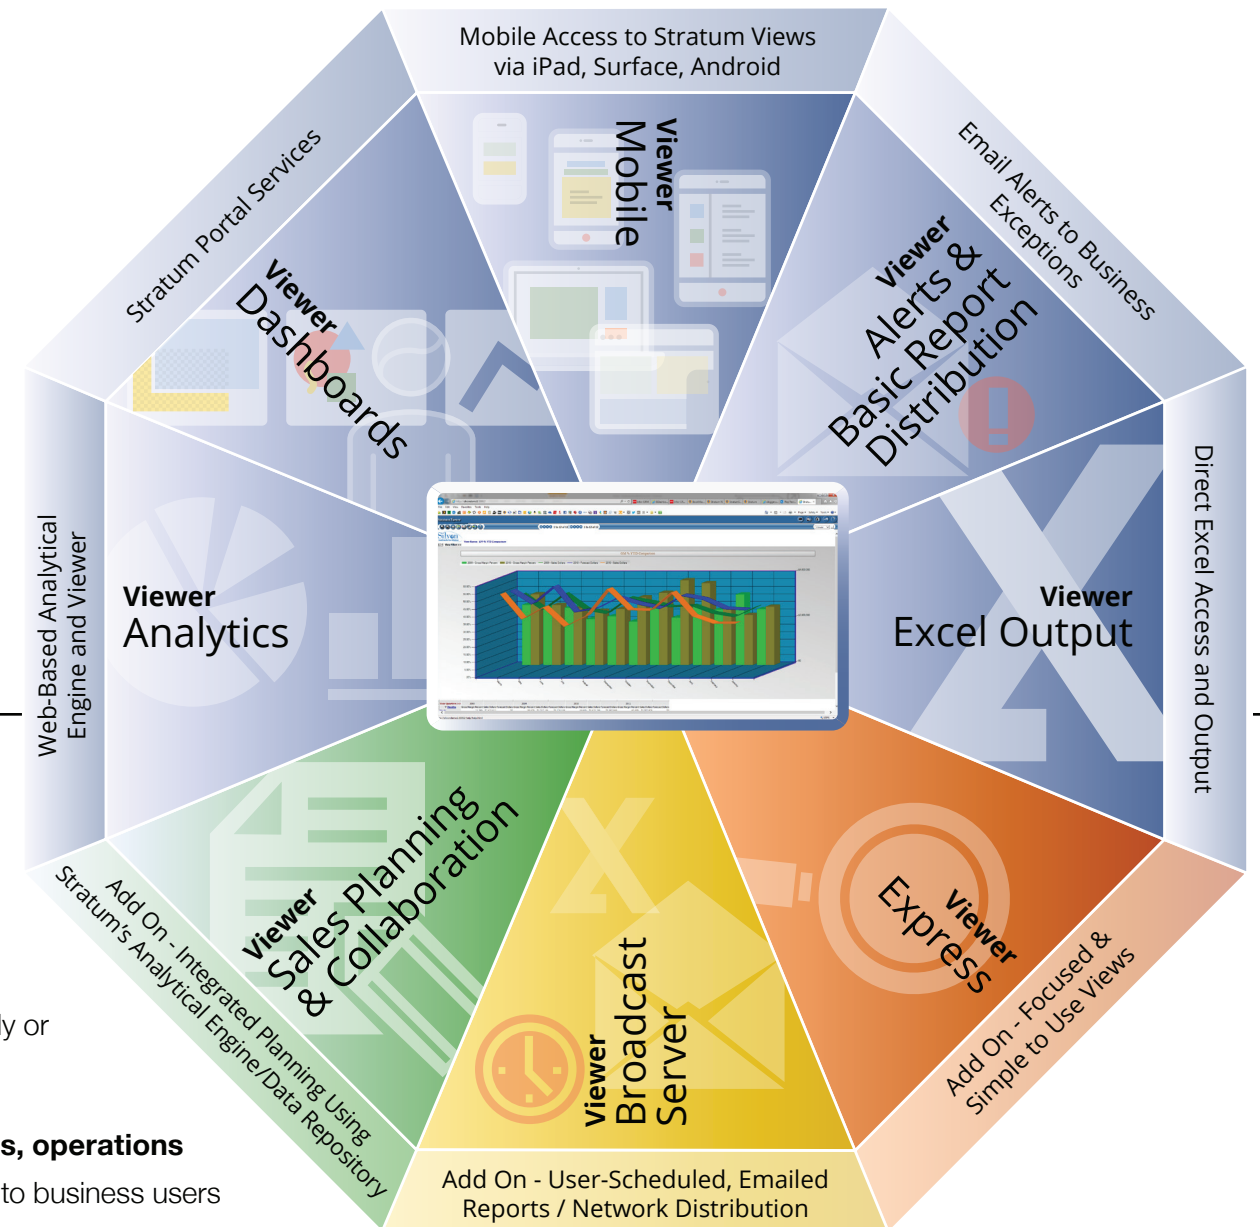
Mobile Access to Stratum Views via iPad, Surface, Android

Viewer Mobile

Email Alerts to Business Exceptions

Viewer Alerts & Basic Report Distribution

Stratum Portal Services

Viewer Dashboards

Web-Based Analytical Engine and Viewer

Viewer Analytics

Viewer Excel Output

Direct Excel Access and Output

Viewer Sales Planning & Collaboration

Add On - Integrated Planning Using Stratum's Analytical Engine/Data Repository

Viewer Broadcast Server

Add On - User-Scheduled, Emailed Reports / Network Distribution

Viewer Express

Add On - Focused & Simple to Use Views

ly or

s, operations

to business users